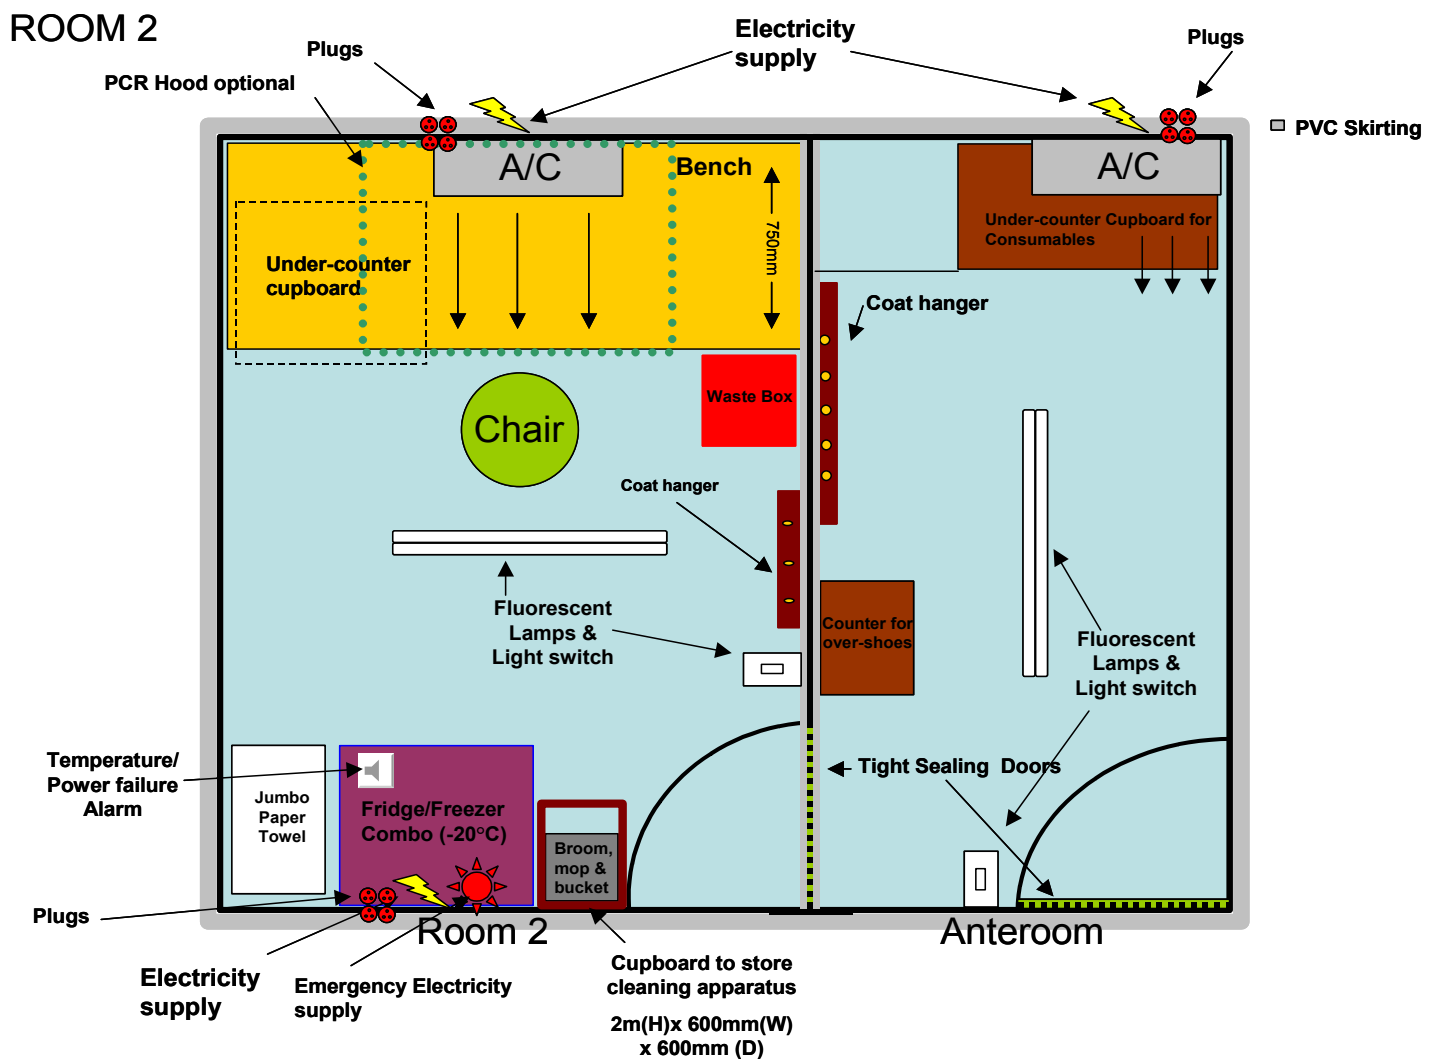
ROOM 2

Plugs

PCR Hood optional

Electricity supply

Plugs

PVC Skirting

A/C

Bench

750mm

Under-counter cupboard

A/C

Under-counter Cupboard for Consumables

Coat hanger

Waste Box

Chair

Coat hanger

Fluorescent Lamps & Light switch

Counter for over-shoes

Fluorescent Lamps & Light switch

Temperature/ Power failure Alarm

Jumbo Paper Towel

Fridge/Freezer Combo (-20°C)

Broom, mop & bucket

Tight Sealing Doors

Plugs

Room 2

Anteroom

Electricity supply

Emergency Electricity supply

Cupboard to store cleaning apparatus

2m(H)x 600mm(W) x 600mm (D)